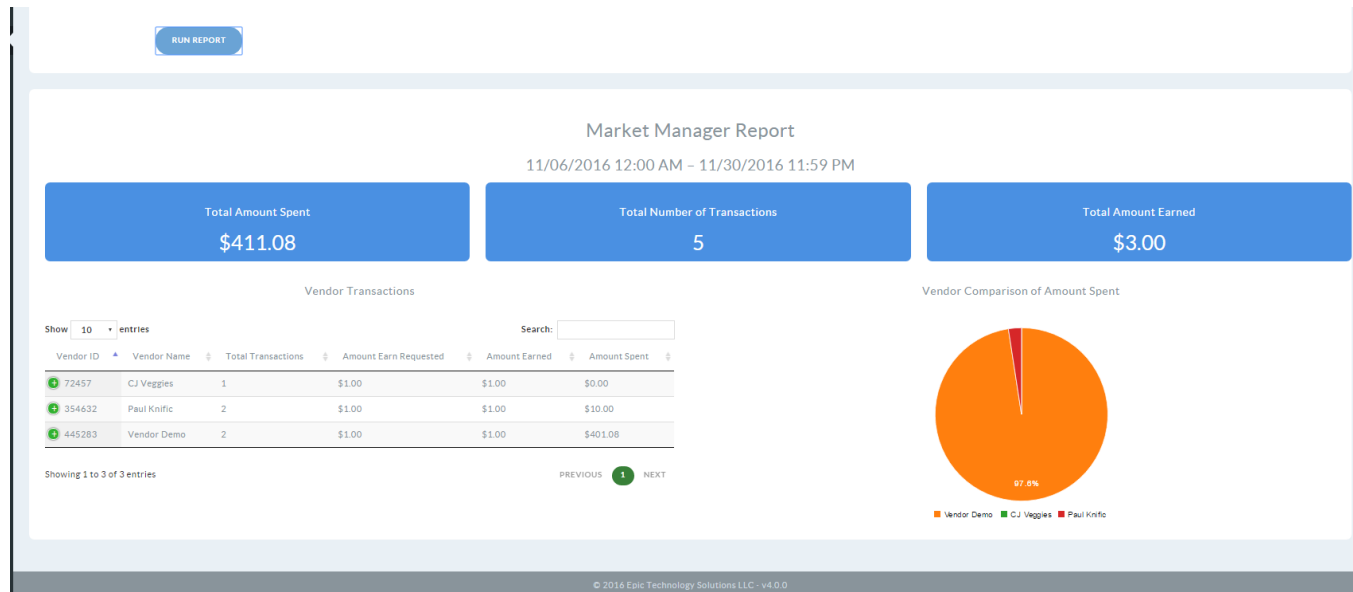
RUN REPORT

Market Manager Report

11/06/2016 12:00 AM – 11/30/2016 11:59 PM

Total Amount Spent
$411.08

Total Number of Transactions
5

Total Amount Earned
$3.00

Vendor Transactions

Show 10 entries

Search:

| Vendor ID | Vendor Name | Total Transactions | Amount Earn Requested | Amount Earned | Amount Spent |
|---|---|---|---|---|---|
| 72457 | CJ Veggies | 1 | $1.00 | $1.00 | $0.00 |
| 354632 | Paul Knific | 2 | $1.00 | $1.00 | $10.00 |
| 445283 | Vendor Demo | 2 | $1.00 | $1.00 | $401.08 |

Showing 1 to 3 of 3 entries

PREVIOUS 1 NEXT

Vendor Comparison of Amount Spent

97.6%

Vendor Demo CJ Veggies Paul Knific

© 2016 Epic Technology Solutions LLC - v4.0.0